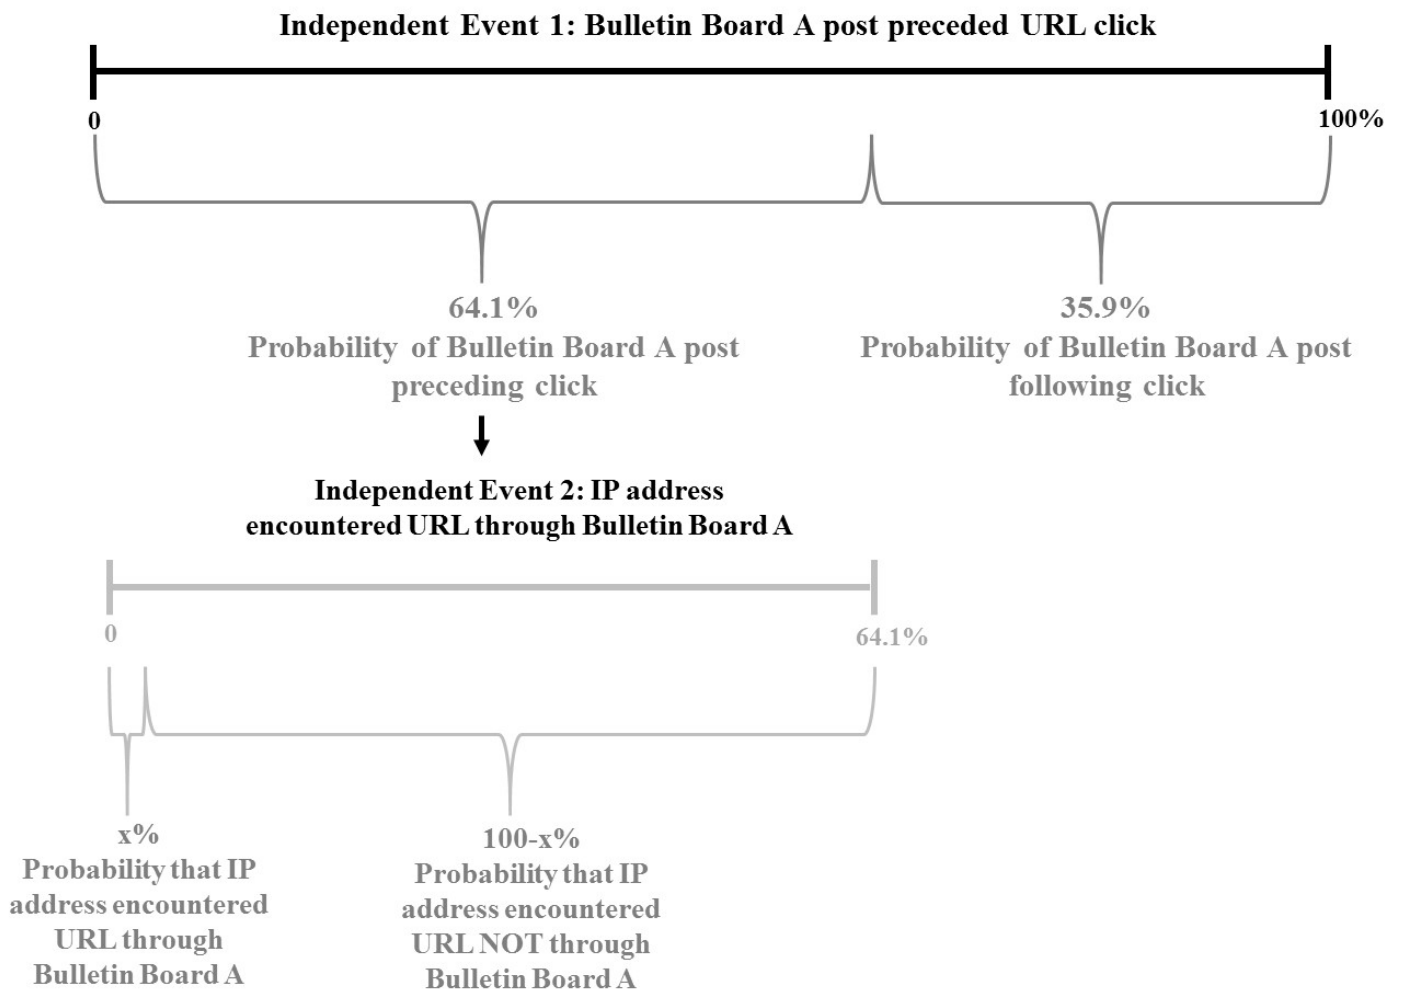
Independent Event 1: Bulletin Board A post preceded URL click

0

100%

64.1%
Probability of Bulletin Board A post preceding click

35.9%
Probability of Bulletin Board A post following click

Independent Event 2: IP address encountered URL through Bulletin Board A

0

64.1%

x%
Probability that IP address encountered URL through Bulletin Board A

100-x%
Probability that IP address encountered URL NOT through Bulletin Board A